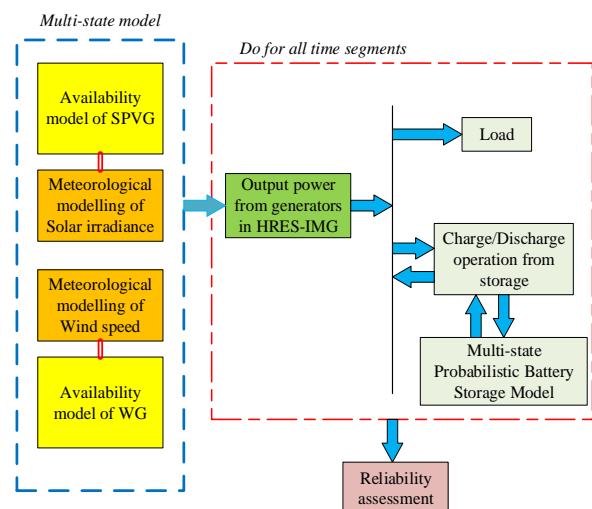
Multi-state model

Availability model of SPVG

Meteorological modelling of Solar irradiance

Meteorological modelling of Wind speed

Availability model of WG

Do for all time segments

Output power from generators in HRES-IMG

Load

Charge/Discharge operation from storage

Multi-state Probabilistic Battery Storage Model

Reliability assessment